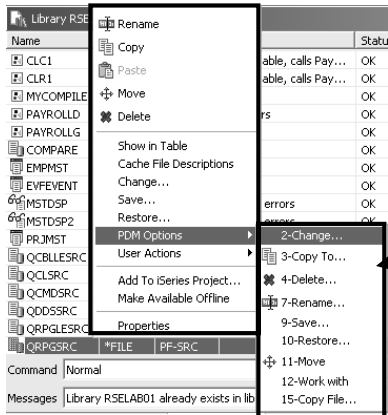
Library RSE

Name
CLC1
CLR1
MYCOMPILE
PAYROLLD
PAYROLLG
COMPARE
EMPMST
EVFEVENT
MSTDSP
MSTDSP2
PRJMST
QCBLLESRC
QCLSRC
QCMDSRC
QDDSSRC
QRPGLESRC
QRPGSRC *FILE PF-SRC

Status
able, calls Pay... OK
able, calls Pay... OK
OK
rs OK
OK
OK
OK
OK
errors OK
OK
OK
OK
OK
OK
OK
OK

Rename
Copy
Paste
Move
Delete
Show in Table
Cache File Descriptions
Change...
Save...
Restore...
PDM Options
User Actions
Add To iSeries Project...
Make Available Offline
Properties

2-Change...
3-Copy To...
4-Delete...
7-Rename...
9-Save...
10-Restore...
11-Move
12-Work with
15-Copy File...

Command Normal

Messages Library RSELAB01 already exists in lib